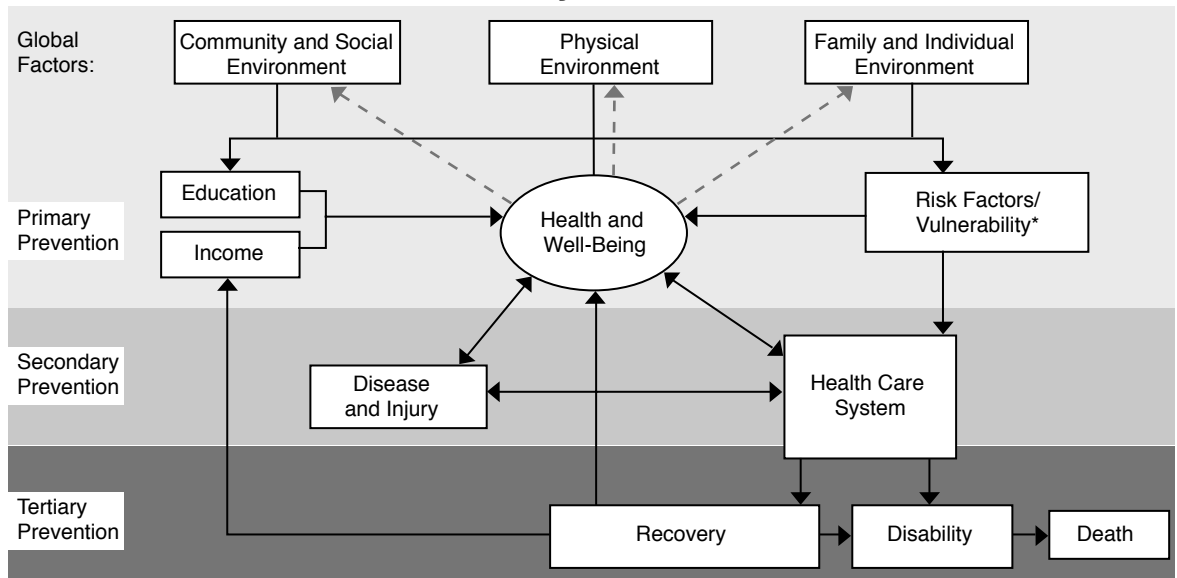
Global Factors:

Community and Social Environment

Physical Environment

Family and Individual Environment

Primary Prevention

Education

Income

Health and Well-Being

Risk Factors/ Vulnerability*

Secondary Prevention

Disease and Injury

Health Care System

Tertiary Prevention

Recovery

Disability

Death